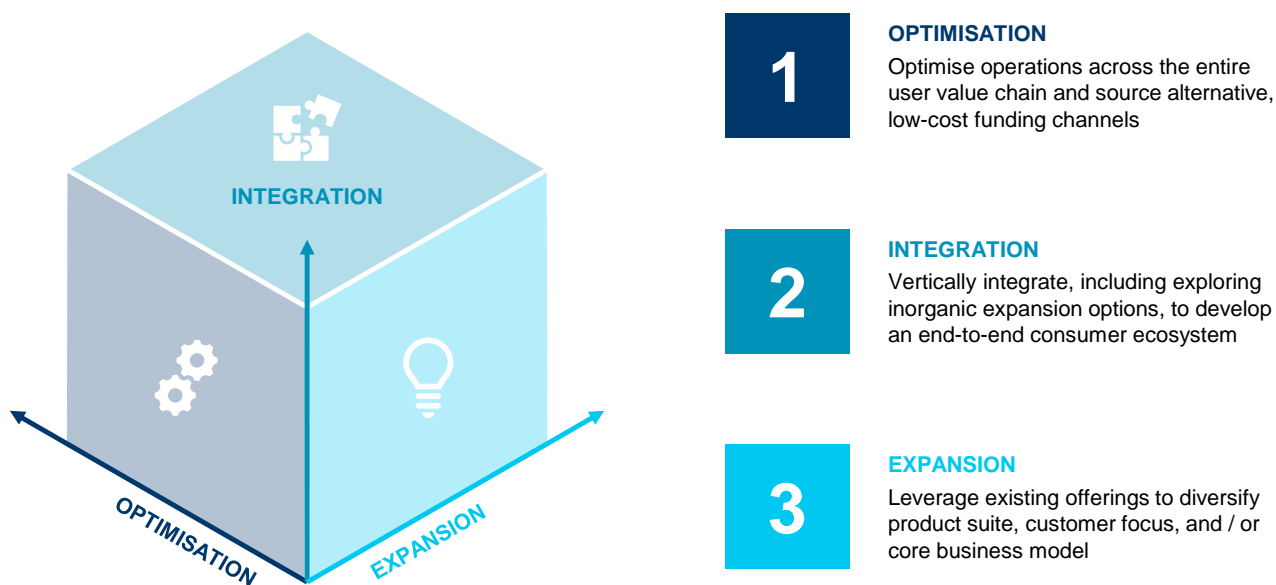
INTEGRATION

OPTIMISATION

EXPANSION

1

OPTIMISATION

Optimise operations across the entire user value chain and source alternative, low-cost funding channels

2

INTEGRATION

Vertically integrate, including exploring inorganic expansion options, to develop an end-to-end consumer ecosystem

3

EXPANSION

Leverage existing offerings to diversify product suite, customer focus, and / or core business model